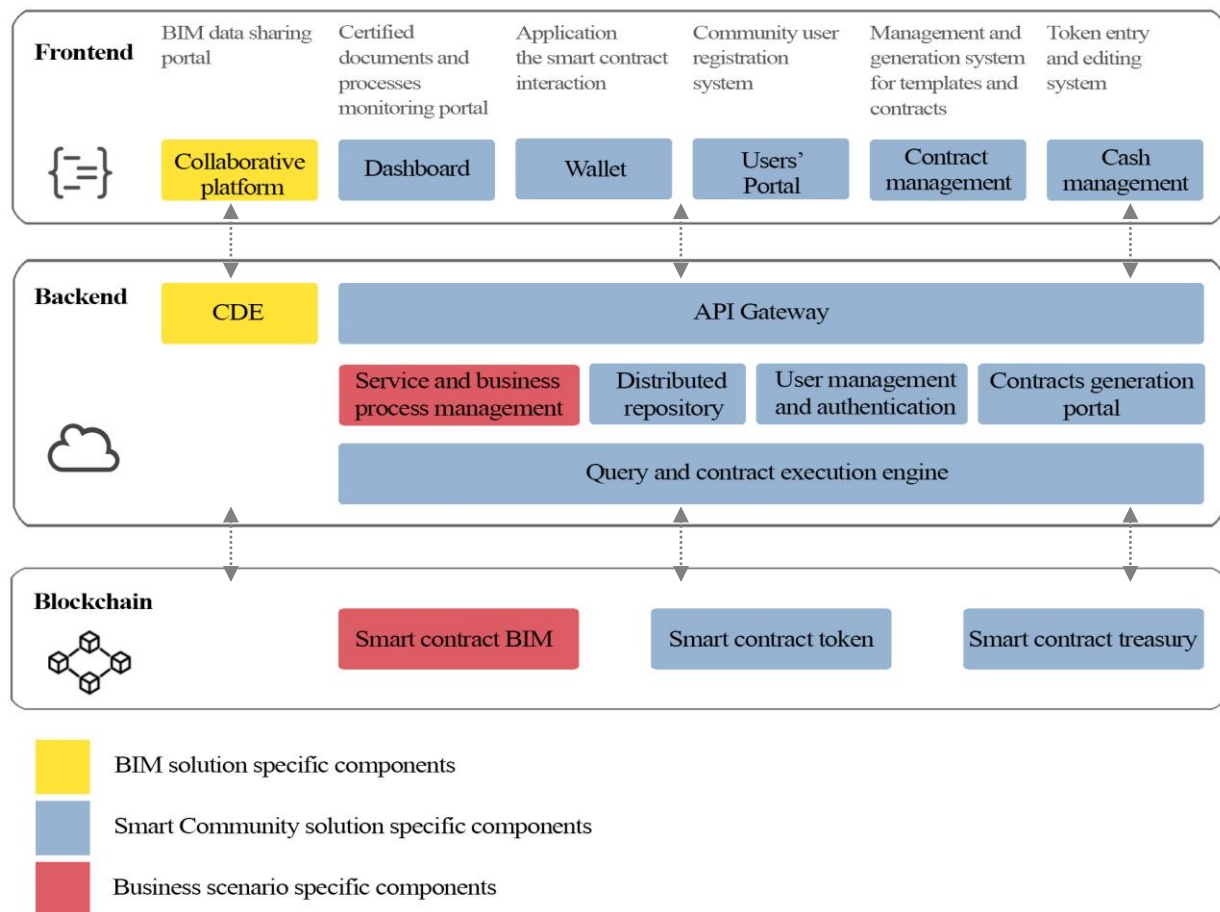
Frontend

BIM data sharing portal

Certified documents and processes monitoring portal

Application the smart contract interaction

Community user registration system

Management and generation system for templates and contracts

Token entry and editing system

Collaborative platform

Dashboard

Wallet

Users' Portal

Contract management

Cash management

Backend

CDE

API Gateway

Service and business process management

Distributed repository

User management and authentication

Contracts generation portal

Query and contract execution engine

Blockchain

Smart contract BIM

Smart contract token

Smart contract treasury

BIM solution specific components

Smart Community solution specific components

Business scenario specific components